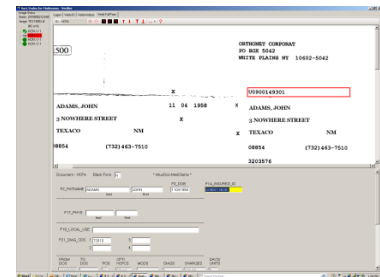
500

ORTHONET CORPORAT
PO BOX 5042
WHITE PLAINS NY 10602-5042

X

00800149301

ADAMS, JOHN 11 06 1958 X

ADAMS, JOHN

3 NOWHERE STREET X

3 NOWHERE STREET

TEXACO NM X

TEXACO NM

08854 (732)463-7510

08854 (732)463-7510

3203576

Document: HCFA Batch Form

P2_PATNAME ADAMS JOHN

P3_DOB

P11_INSURED_ID

P17_PHYS

P19_LOCAL_USE

P21_DIAG_CD1

FROM DOS TO DOS POS CPT/HCPCS MODS DIAGS CHARGES DAYS/UNITS